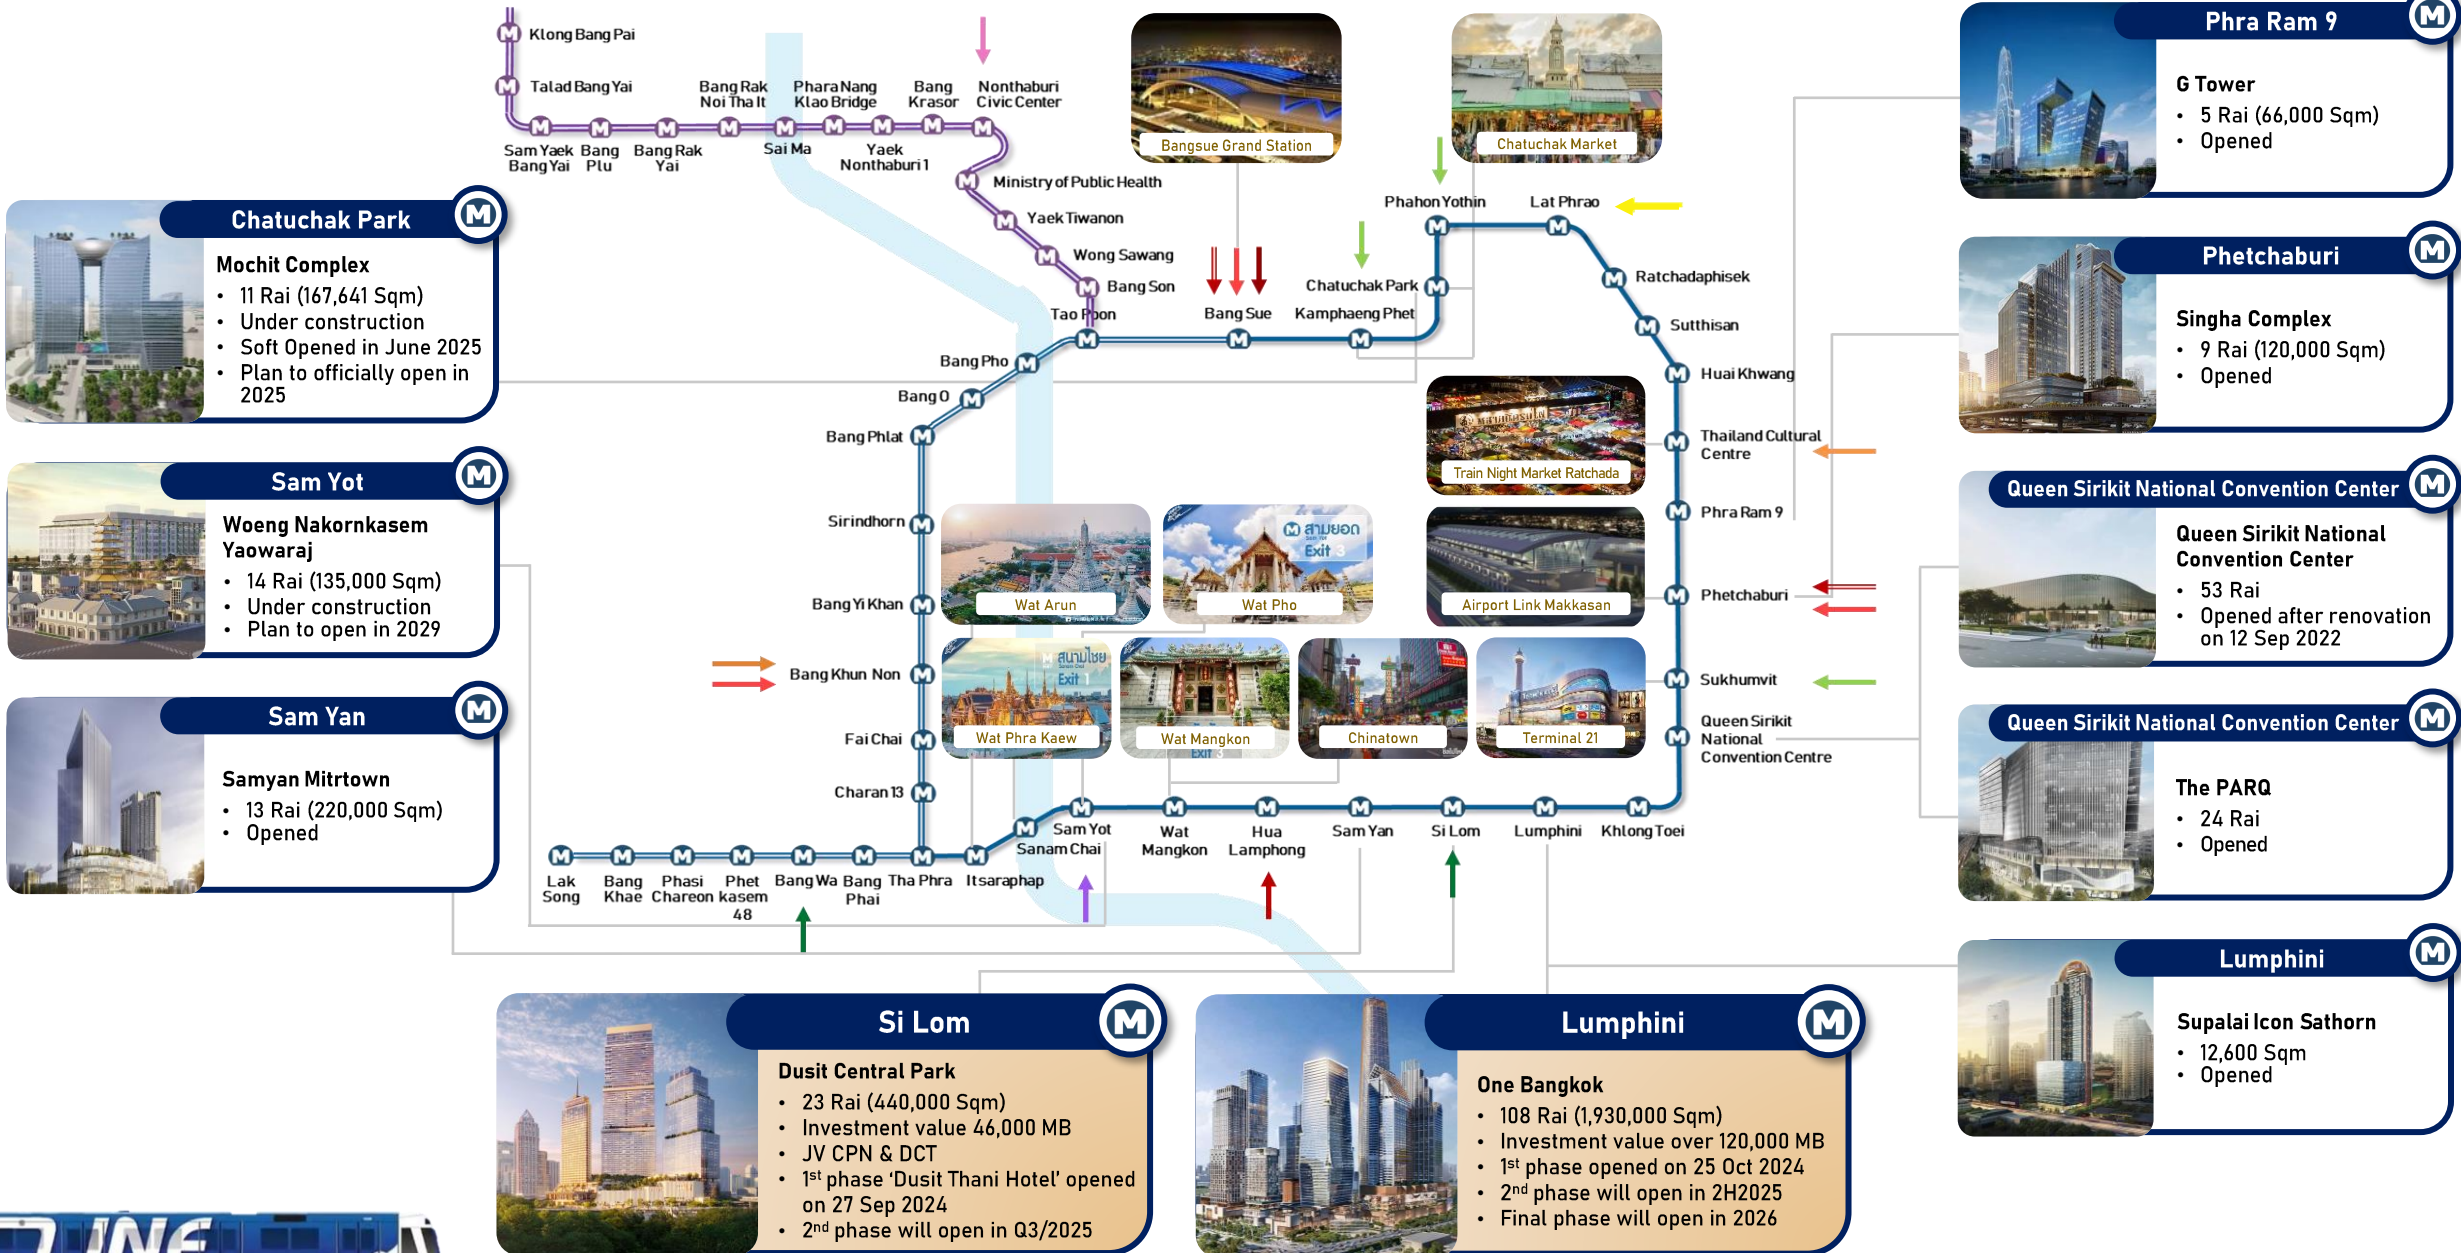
Klong Bang Pai

Talad Bang Yai

Bang Rak Noi Tha It

Phara Nang Klao Bridge

Bang Krasor

Nonthaburi Civic Center

Sam Yaek Bang Yai

Bang Plu

Bang Rak Yai

Sai Ma

Yaek Nonthaburi 1

Ministry of Public Health

Yaek Tiwanon

Wong Sawang

Bang Son

Tao Poon

Bang Sue

Chatuchak Park

Kamphaeng Phet

Phahon Yothin

Lat Phrao

Ratchadaphisek

Sutthisan

Huai Khwang

Thailand Cultural Centre

Phra Ram 9

Phetchaburi

Sukhumvit

Queen Sirikit National Convention Centre

Bang Pho

Bang O

Bang Phlat

Sirindhorn

Bang Yi Khan

Bang Khun Non

Fai Chai

Charan 13

Lak Song

Bang Khae

Phasi Chareon

Phet kasem 48

Bang Wa

Bang Phai

Tha Phra

Itsaraphap

Sam Yot

Sanam Chai

Wat Mangkon

Hua Lamphong

Sam Yan

Si Lom

Lumphini

Khlong Toei

Bangsue Grand Station

Chatuchak Market

Train Night Market Ratchada

Airport Link Makkasan

Wat Arun

Wat Pho

Wat Phra Kaew

Wat Mangkon

Chinatown

Terminal 21

Chatuchak Park
Mochit Complex
• 11 Rai (167,641 Sqm)
• Under construction
• Soft Opened in June 2025
• Plan to officially open in 2025

Sam Yot
Woeng Nakornkasem Yaowaraj
• 14 Rai (135,000 Sqm)
• Under construction
• Plan to open in 2029

Sam Yan
Samyan Mitrtown
• 13 Rai (220,000 Sqm)
• Opened

Si Lom
Dusit Central Park
• 23 Rai (440,000 Sqm)
• Investment value 46,000 MB
• JV CPN & DCT
• 1$^{st}$ phase 'Dusit Thani Hotel' opened on 27 Sep 2024
• 2$^{nd}$ phase will open in Q3/2025

Lumphini
One Bangkok
• 108 Rai (1,930,000 Sqm)
• Investment value over 120,000 MB
• 1$^{st}$ phase opened on 25 Oct 2024
• 2$^{nd}$ phase will open in 2H2025
• Final phase will open in 2026

Phra Ram 9
G Tower
• 5 Rai (66,000 Sqm)
• Opened

Phetchaburi
Singha Complex
• 9 Rai (120,000 Sqm)
• Opened

Queen Sirikit National Convention Center
Queen Sirikit National Convention Center
• 53 Rai
• Opened after renovation on 12 Sep 2022

Queen Sirikit National Convention Center
The PARQ
• 24 Rai
• Opened

Lumphini
Supalai Icon Sathorn
• 12,600 Sqm
• Opened